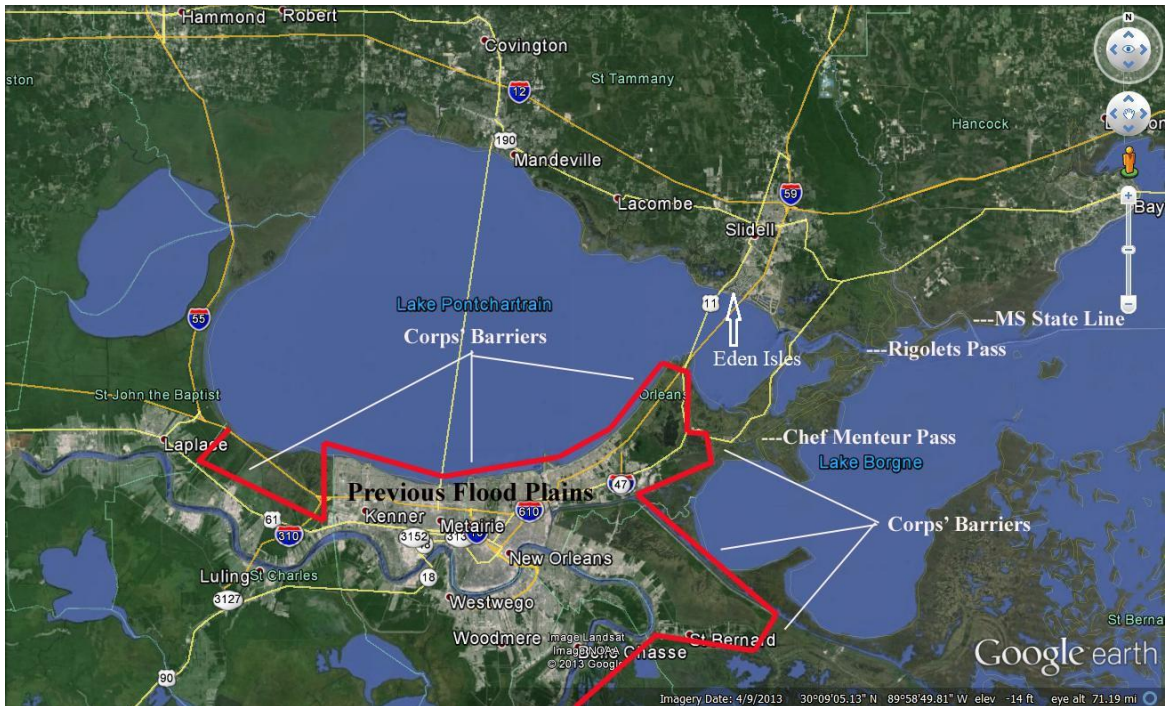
Hammond Robert
Covington
ston
St Tammany
12
190
Mandeville
Hancock
59
Lacombe
Slidell
Bay
Lake Pontchartrain
11
55
Corps' Barriers
---MS State Line
Eden Isles
---Rigolets Pass
St John the Baptist
Orleans
---Chef Menteur Pass
Laplace
Lake Borgne
Previous Flood Plains
47
61
Kenner
Metairie
610
Corps' Barriers
310
3152
New Orleans
Luling St Charles
18
3127
Westwego
Woodmere
Image Landsat
Image NOAA
© 2013 Google
Belle Chasse
St Bernard
St Berna
Google earth
90
Imagery Date: 4/9/2013 30°09'05.13" N 89°58'49.81" W elev -14 ft eye alt 71.19 mi